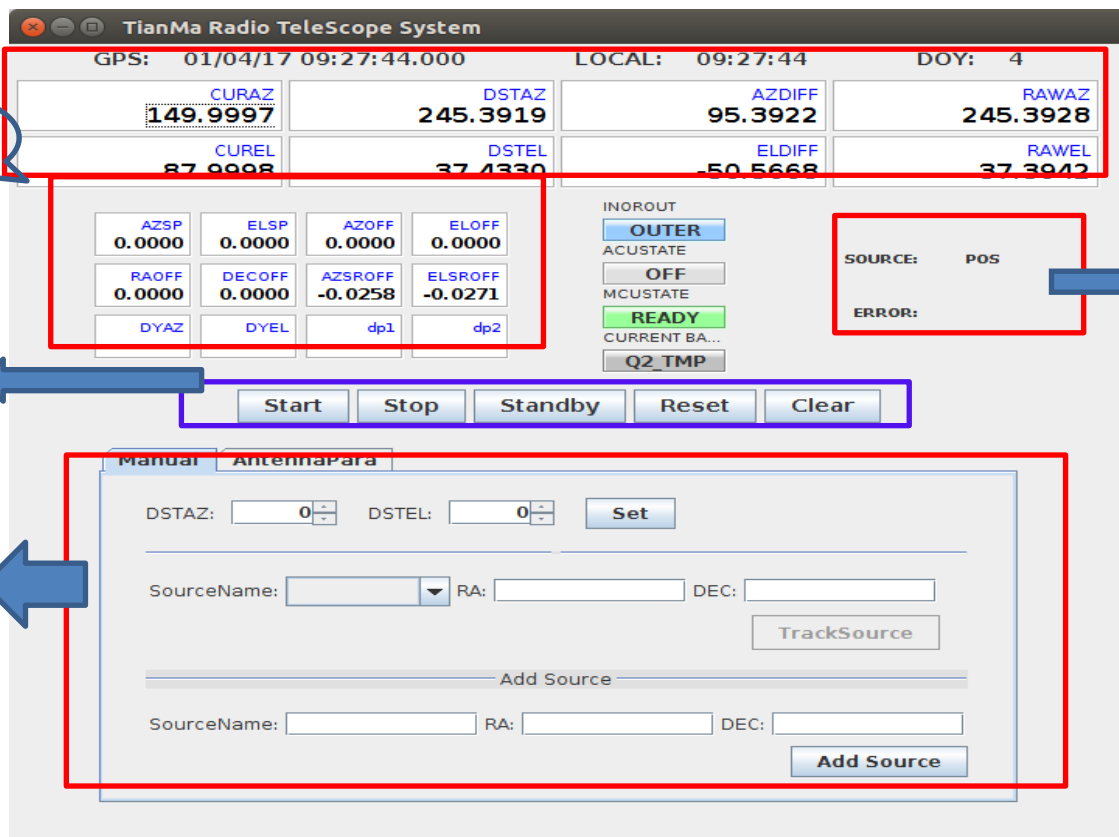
TianMa Radio TeleScope System

GPS: 01/04/17 09:27:44.000 LOCAL: 09:27:44 DOY: 4

| CURAZ 149.9997 | DSTAZ 245.3919 | AZDIFF 95.3922 | RAWAZ 245.3928 |
|---|---|---|---|
| CUREL 87.9998 | DSTEL 37.4330 | ELDIFF -50.5668 | RAWEL 37.3942 |

| AZSP 0.0000 | ELSP 0.0000 | AZOFF 0.0000 | ELOFF 0.0000 |
|---|---|---|---|
| RAOFF 0.0000 | DECOFF 0.0000 | AZSROFF -0.0258 | ELSROFF -0.0271 |
| DYAZ | DYEL | dp1 | dp2 |

INOROUT
OUTER
ACUSTATE
OFF
MCUSTATE
READY
CURRENT BA...
Q2_TMP

SOURCE: POS

ERROR:

Start Stop Standby Reset Clear

Manual AntennaPara

DSTAZ: 0 DSTEL: 0 Set

SourceName: RA: DEC:

TrackSource

Add Source

SourceName: RA: DEC:

Add Source